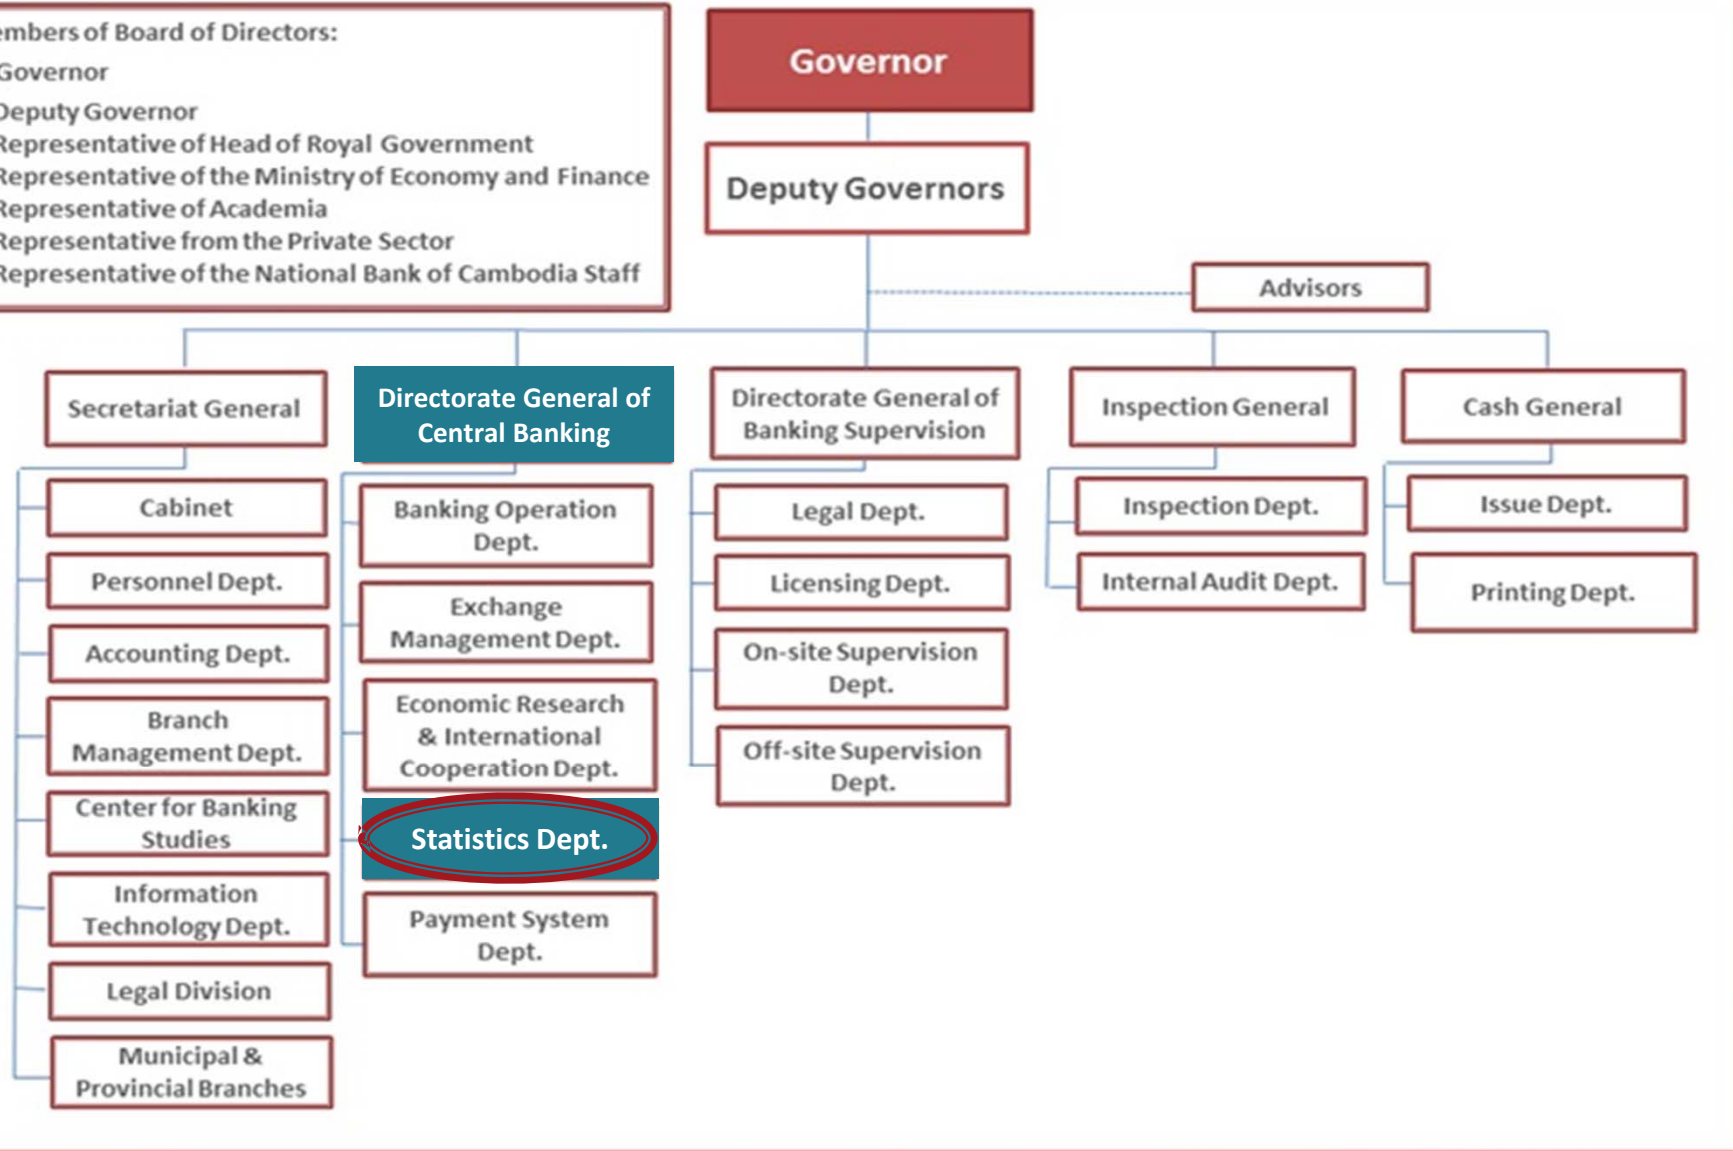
embers of Board of Directors:
Governor
Deputy Governor
Representative of Head of Royal Government
Representative of the Ministry of Economy and Finance
Representative of Academia
Representative from the Private Sector
Representative of the National Bank of Cambodia Staff

Governor

Deputy Governors

Advisors

Secretariat General

Cabinet

Personnel Dept.

Accounting Dept.

Branch Management Dept.

Center for Banking Studies

Information Technology Dept.

Legal Division

Municipal & Provincial Branches

Directorate General of Central Banking

Banking Operation Dept.

Exchange Management Dept.

Economic Research & International Cooperation Dept.

Statistics Dept.

Payment System Dept.

Directorate General of Banking Supervision

Legal Dept.

Licensing Dept.

On-site Supervision Dept.

Off-site Supervision Dept.

Inspection General

Inspection Dept.

Internal Audit Dept.

Cash General

Issue Dept.

Printing Dept.